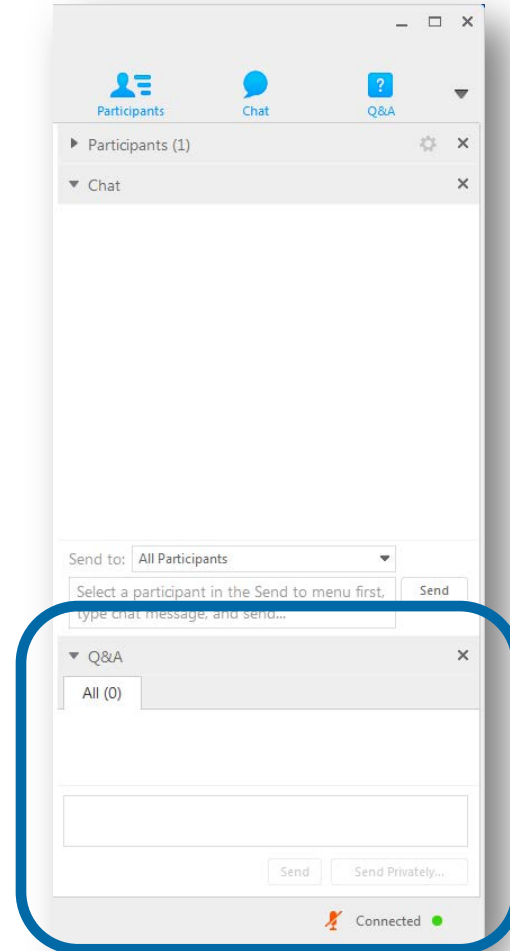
Participants
Chat
Q&A

Participants (1)

Chat

Send to: All Participants

Select a participant in the Send to menu first, type chat message, and send...

Send

Q&A

All (0)

Send
Send Privately...

Connected